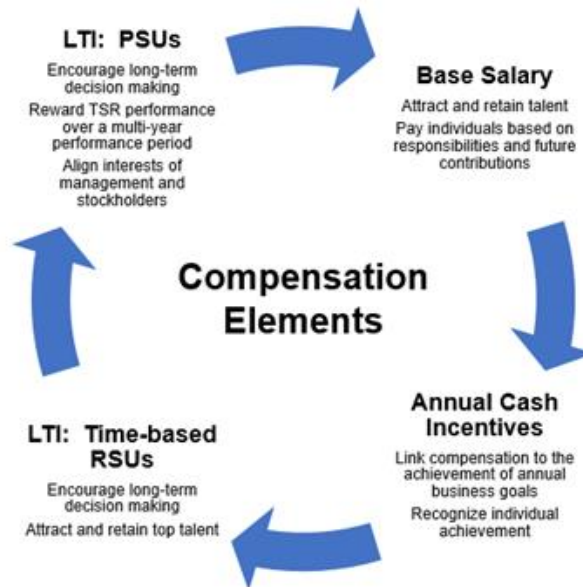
LTI: PSUs

Encourage long-term decision making

Reward TSR performance over a multi-year performance period

Align interests of management and stockholders

Base Salary

Attract and retain talent

Pay individuals based on responsibilities and future contributions

Compensation Elements

Annual Cash Incentives

Link compensation to the achievement of annual business goals

Recognize individual achievement

LTI: Time-based RSUs

Encourage long-term decision making

Attract and retain top talent